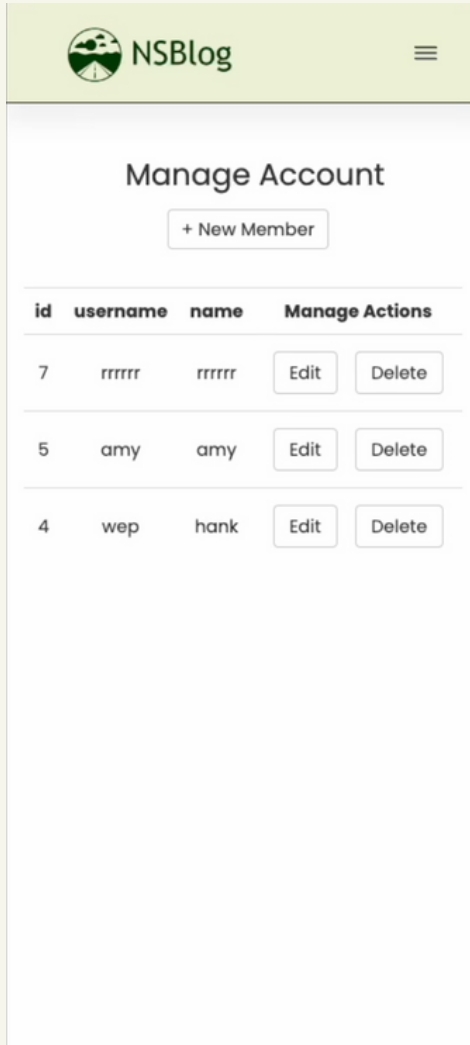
NSBlog

Manage Account

+ New Member

| id | username | name | Manage Actions | |
|---|---|---|---|---|
| 7 | rrrrrr | rrrrrr | Edit | Delete |
| 5 | amy | amy | Edit | Delete |
| 4 | wep | hank | Edit | Delete |